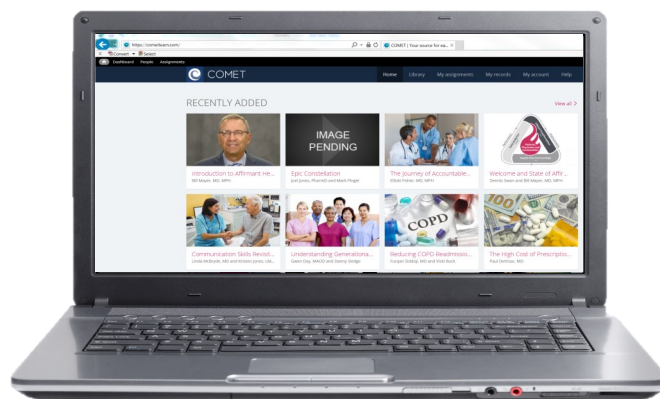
https://cometlearn.com/
COMET | Your source for ea... ×
Convert ▾ Select
Dashboard People Assignments
COMET
Home Library My assignments My records My account Help
RECENTLY ADDED
View all >
Introduction to Affirmant He...
Bill Mayer, MD, MPH
IMAGE PENDING
Epic Constellation
Joel Jones, PharmD and Mark Pirger
The Journey of Accountable...
Elliott Fisher, MD, MPH
Welcome and State of Affir...
Dennis Swan and Bill Mayer, MD, MPH
Communication Skills Revisit...
Linda McBride, MD and Kristin Jones, LM...
Understanding Generationa...
Gwen Day, MAOD and Sanny Hodge
COPD
Reducing COPD Readmissio...
Furqan Siddiqi, MD and Vicki Reid
The High Cost of Prescriptio...
Paul DeVito, MD